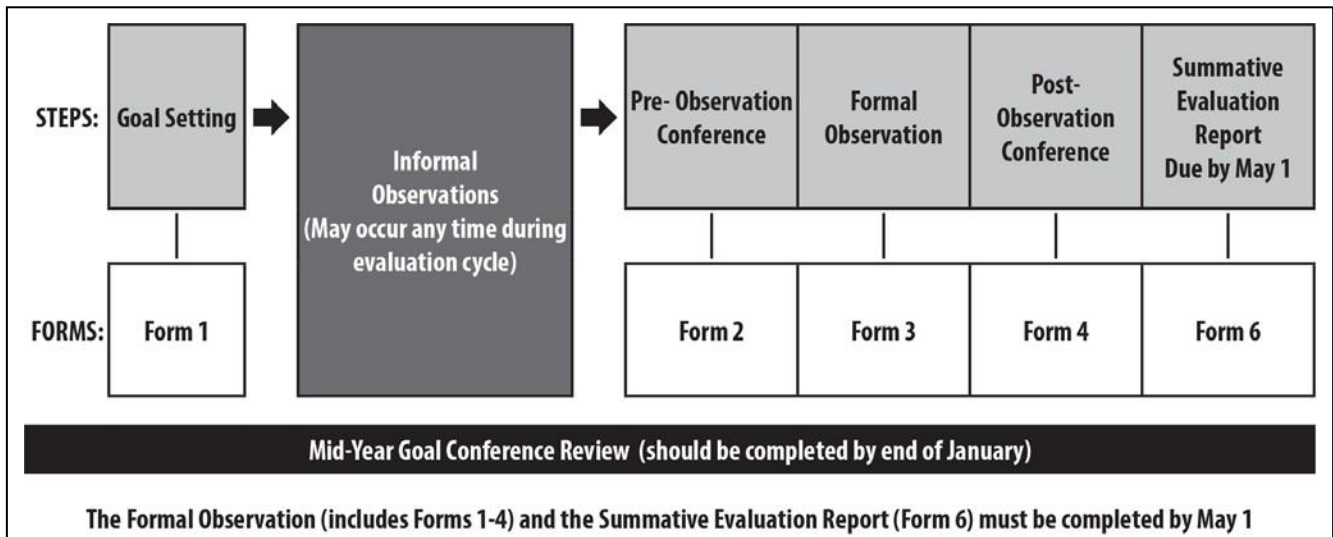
STEPS: Goal Setting

FORMS: Form 1

Informal Observations (May occur any time during evaluation cycle)

| Pre- Observation Conference | Formal Observation | Post-Observation Conference | Summative Evaluation Report Due by May 1 |
|---|---|---|---|
| Form 2 | Form 3 | Form 4 | Form 6 |

Mid-Year Goal Conference Review (should be completed by end of January)

The Formal Observation (includes Forms 1-4) and the Summative Evaluation Report (Form 6) must be completed by May 1